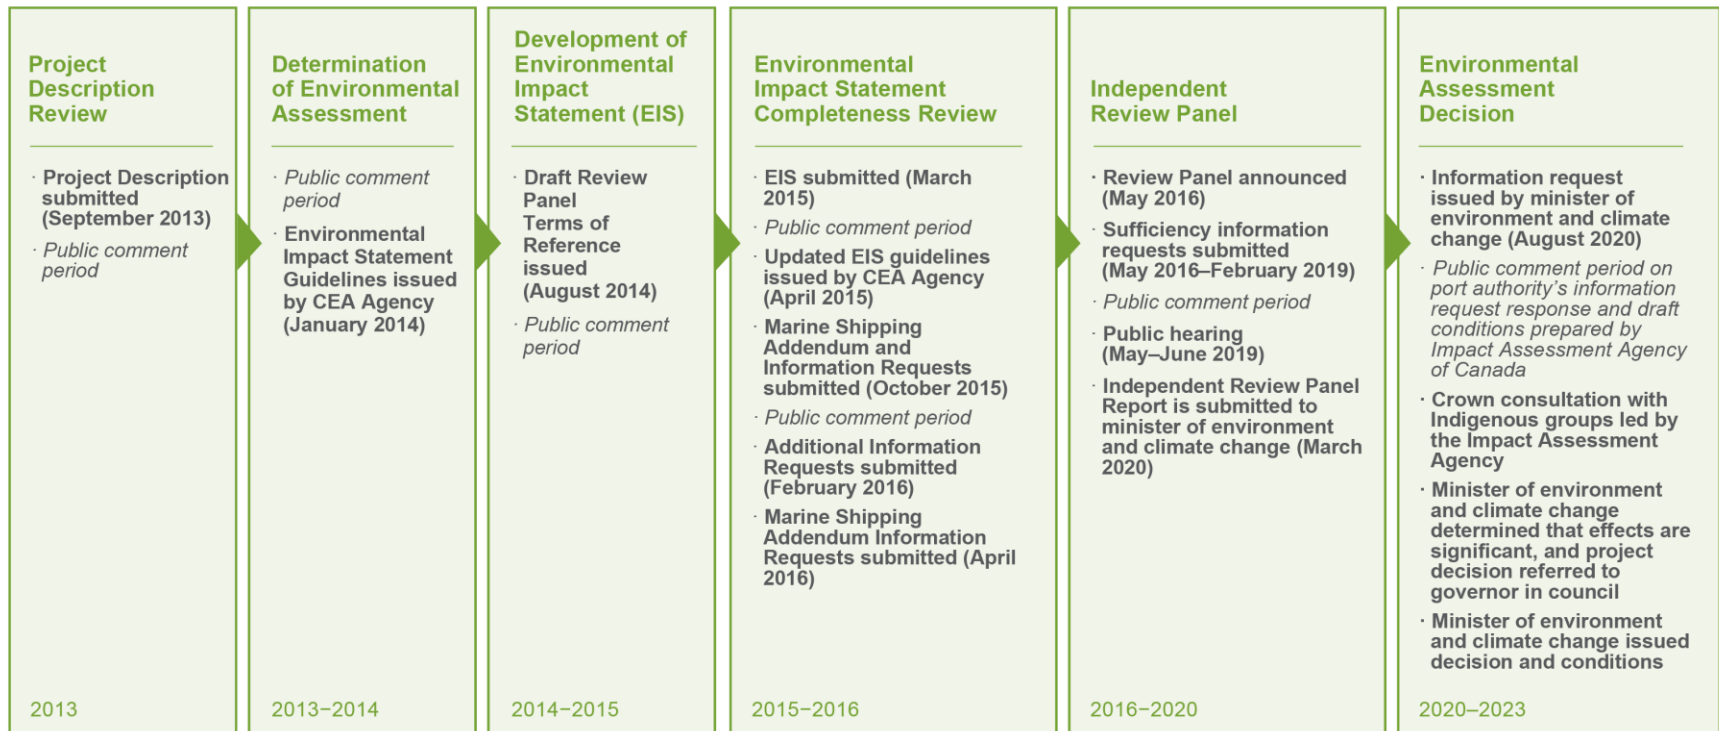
Project Description Review

· Project Description submitted (September 2013)

· Public comment period

2013

Determination of Environmental Assessment

· Public comment period

· Environmental Impact Statement Guidelines issued by CEA Agency (January 2014)

2013–2014

Development of Environmental Impact Statement (EIS)

· Draft Review Panel Terms of Reference issued (August 2014)

· Public comment period

2014–2015

Environmental Impact Statement Completeness Review

· EIS submitted (March 2015)

· Public comment period

· Updated EIS guidelines issued by CEA Agency (April 2015)

· Marine Shipping Addendum and Information Requests submitted (October 2015)

· Public comment period

· Additional Information Requests submitted (February 2016)

· Marine Shipping Addendum Information Requests submitted (April 2016)

2015–2016

Independent Review Panel

· Review Panel announced (May 2016)

· Sufficiency information requests submitted (May 2016–February 2019)

· Public comment period

· Public hearing (May–June 2019)

· Independent Review Panel Report is submitted to minister of environment and climate change (March 2020)

2016–2020

Environmental Assessment Decision

· Information request issued by minister of environment and climate change (August 2020)

· Public comment period on port authority's information request response and draft conditions prepared by Impact Assessment Agency of Canada

· Crown consultation with Indigenous groups led by the Impact Assessment Agency

· Minister of environment and climate change determined that effects are significant, and project decision referred to governor in council

· Minister of environment and climate change issued decision and conditions

2020–2023